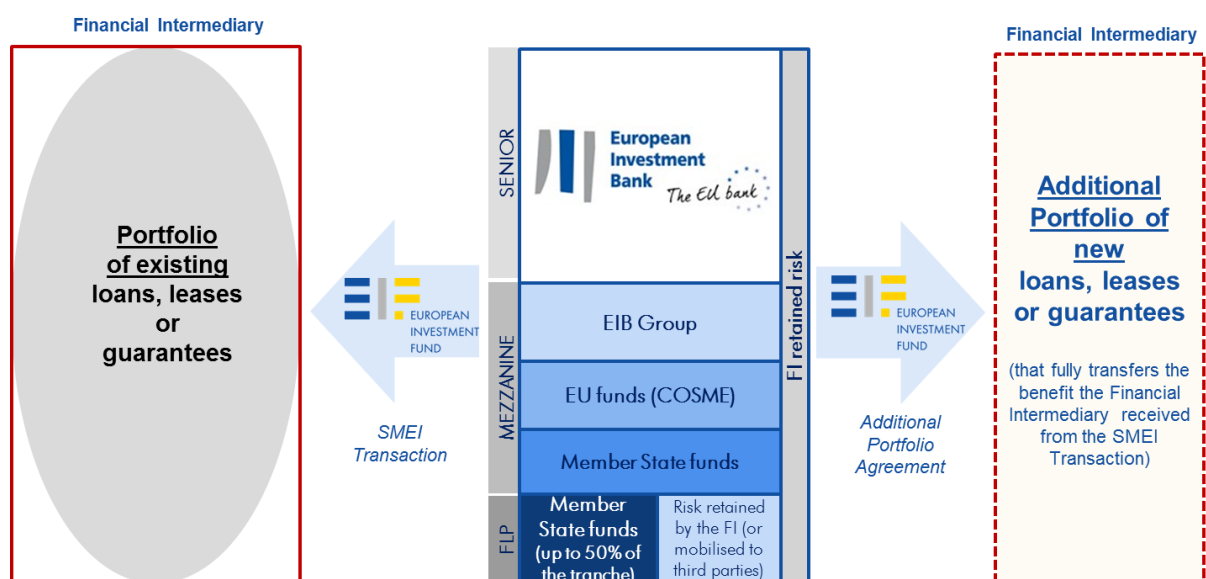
Financial Intermediary

Portfolio of existing loans, leases or guarantees

EUROPEAN INVESTMENT FUND

SMEI Transaction

SENIOR

European Investment Bank
The EU bank

MEZZANINE

EIB Group

EU funds (COSME)

Member State funds

FLP

Member State funds (up to 50% of the tranche)

Risk retained by the FI (or mobilised to third parties)

FI retained risk

EUROPEAN INVESTMENT FUND

Additional Portfolio Agreement

Financial Intermediary

Additional Portfolio of new loans, leases or guarantees

(that fully transfers the benefit the Financial Intermediary received from the SMEI Transaction)